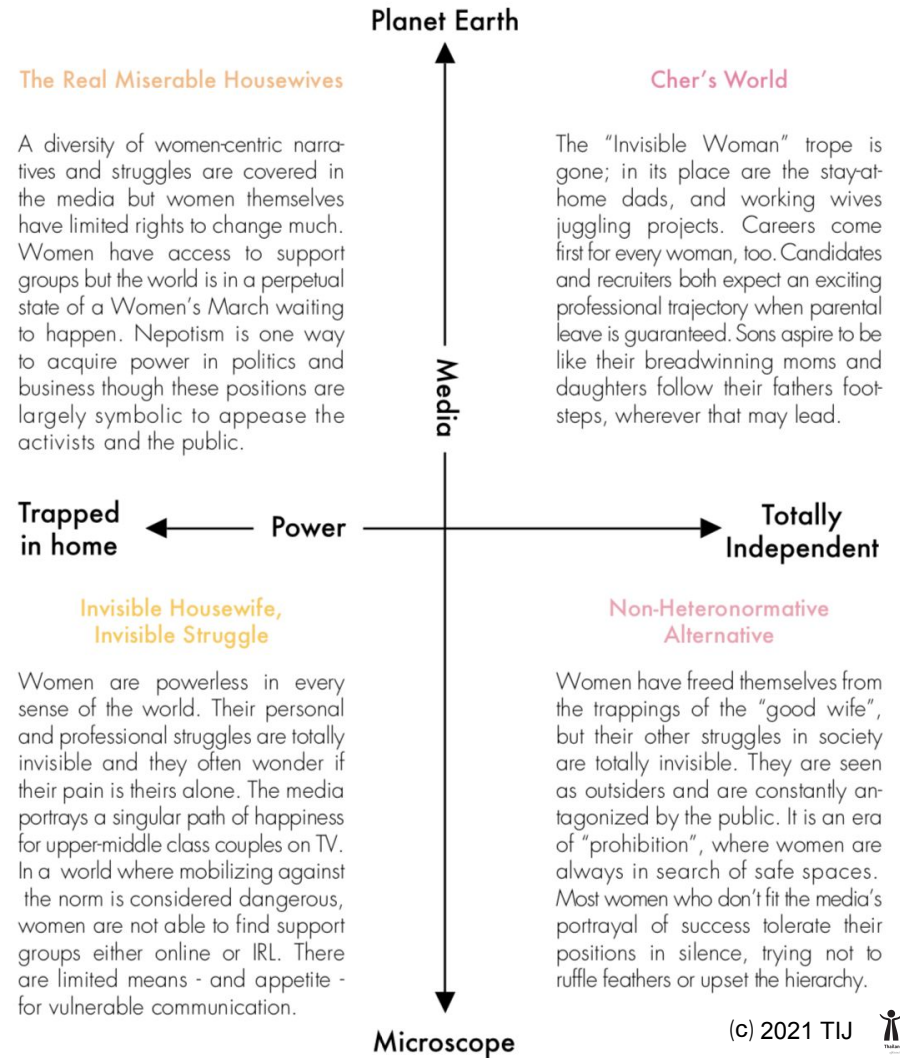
Planet Earth

The Real Miserable Housewives

A diversity of women-centric narratives and struggles are covered in the media but women themselves have limited rights to change much. Women have access to support groups but the world is in a perpetual state of a Women's March waiting to happen. Nepotism is one way to acquire power in politics and business though these positions are largely symbolic to appease the activists and the public.

Cher's World

The "Invisible Woman" trope is gone; in its place are the stay-at-home dads, and working wives juggling projects. Careers come first for every woman, too. Candidates and recruiters both expect an exciting professional trajectory when parental leave is guaranteed. Sons aspire to be like their breadwinning moms and daughters follow their fathers footsteps, wherever that may lead.

Media

Trapped in home

Power

Totally Independent

Invisible Housewife, Invisible Struggle

Women are powerless in every sense of the world. Their personal and professional struggles are totally invisible and they often wonder if their pain is theirs alone. The media portrays a singular path of happiness for upper-middle class couples on TV. In a world where mobilizing against the norm is considered dangerous, women are not able to find support groups either online or IRL. There are limited means - and appetite - for vulnerable communication.

Non-Heteronormative Alternative

Women have freed themselves from the trappings of the "good wife", but their other struggles in society are totally invisible. They are seen as outsiders and are constantly antagonized by the public. It is an era of "prohibition", where women are always in search of safe spaces. Most women who don't fit the media's portrayal of success tolerate their positions in silence, trying not to ruffle feathers or upset the hierarchy.

Microscope

(c) 2021 TIJ